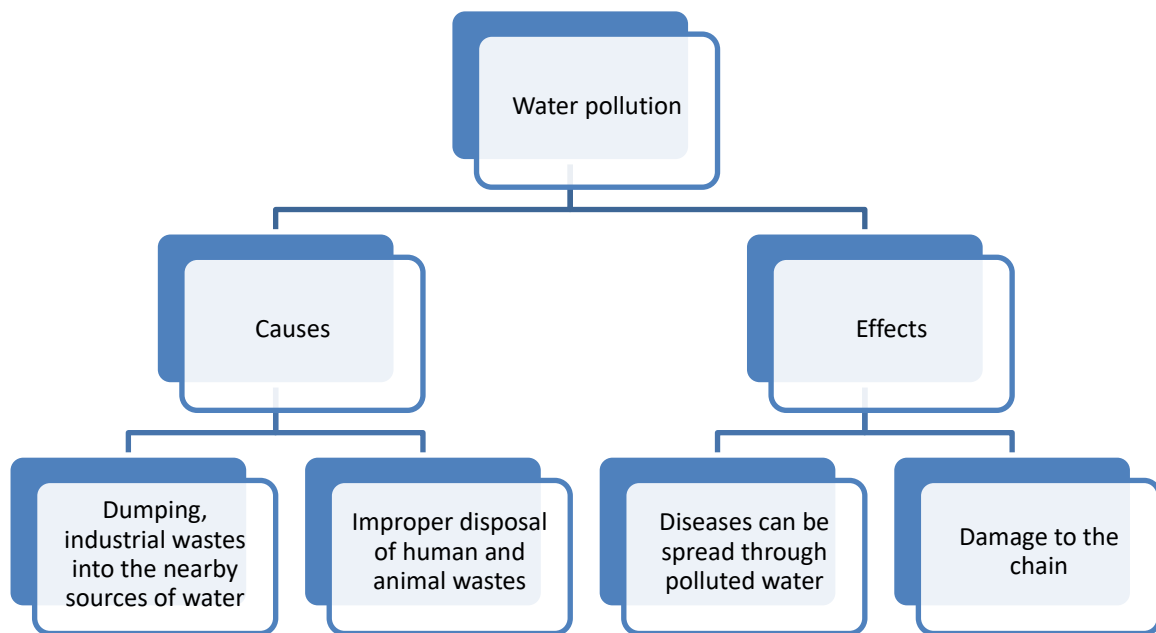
Water pollution

Causes

Effects

Dumping, industrial wastes into the nearby sources of water

Improper disposal of human and animal wastes

Diseases can be spread through polluted water

Damage to the chain